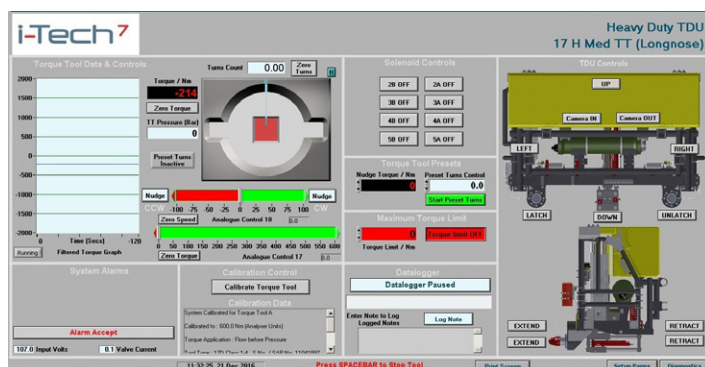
i-Tech7

Heavy Duty TDU
17 H Med TT (Longnose)

Torque Tool Data & Controls

Torque / Nm
-214
Zero Torque
TT Pressure (Bar)
0
Preset Turns Inactive

Turns Count 0.00 Zero Turns

2000
1500
1000
500
0
-500
-1000
-1500
-2000
0 Time (Secs) -120
Running Filtered Torque Graph

Nudge Nudge
CCW -100 -75 -50 -25 0 25 50 75 100 CW
Zero Speed Analogue Control 18 0.0
0 50 100 150 200 250 300 350 400 450 500 550 600
Zero Torque Analogue Control 17 0.0

Solenoid Controls
2B OFF 2A OFF
3B OFF 3A OFF
4B OFF 4A OFF
5B OFF 5A OFF

Torque Tool Presets
Nudge Torque / Nm Preset Turns Control
0 0.0
Start Preset Turns

Maximum Torque Limit
0 Torque Limit OFF
Torque Limit / Nm

TDU Controls
UP
Camera IN Camera OUT
LEFT RIGHT
LATCH DOWN UNLATCH
EXTEND RETRACT
EXTEND RETRACT

System Alarms
Alarm Accept
107.0 Input Volts 0.1 Valve Current

Calibration Control
Calibrate Torque Tool
Calibration Data
System Calibrated for Torque Tool A
Calibrated to : 600.0 Nm (Analyser Units)
Torque Application : Flow before Pressure
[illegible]

Datalogger
Datalogger Paused
Enter Note to Log Log Note
Logged Notes

11:32:25 21 Dec 2016
Press SPACEBAR to Stop Tool
Print Screen
Setup Pages
Diagnostics